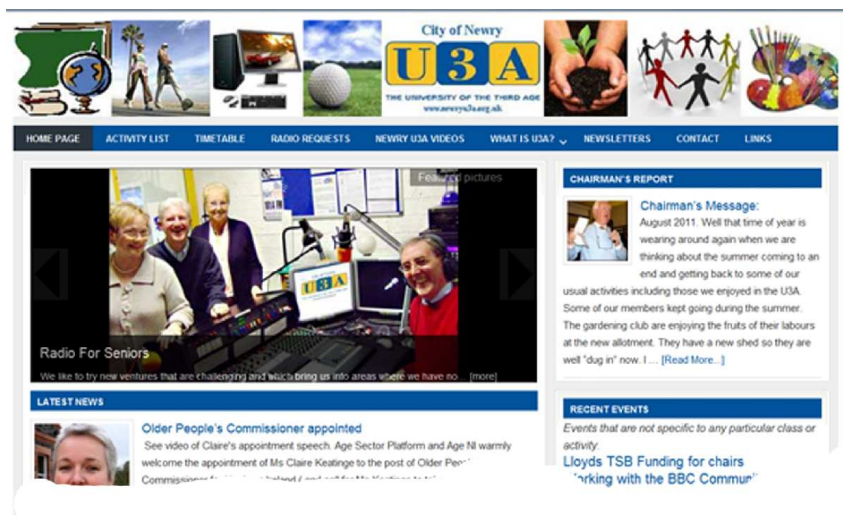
City of Newry
U3A
THE UNIVERSITY OF THE THIRD AGE
www.newryu3a.org.uk

HOME PAGE | ACTIVITY LIST | TIMETABLE | RADIO REQUESTS | NEWRY U3A VIDEOS | WHAT IS U3A? | NEWSLETTERS | CONTACT | LINKS

Featured pictures

U3A

Radio For Seniors

We like to try new ventures that are challenging and which bring us into areas where we have no ... [more]

LATEST NEWS

Older People's Commissioner appointed

See video of Claire's appointment speech. Age Sector Platform and Age NI warmly welcome the appointment of Ms Claire Keatinge to the post of Older Peo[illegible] Commissioner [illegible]

CHAIRMAN'S REPORT

Chairman's Message:

August 2011. Well that time of year is wearing around again when we are thinking about the summer coming to an end and getting back to some of our usual activities including those we enjoyed in the U3A. Some of our members kept going during the summer. The gardening club are enjoying the fruits of their labours at the new allotment. They have a new shed so they are well "dug in" now. I .... [Read More...]

RECENT EVENTS

Events that are not specific to any particular class or activity.

Lloyds TSB Funding for chairs

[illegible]orking with the BBC Communi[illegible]